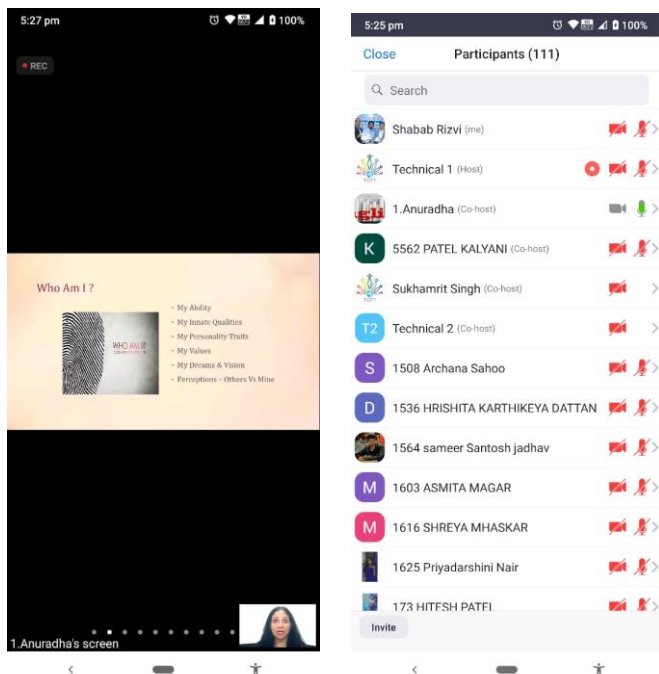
5:27 pm
100%

REC

Who Am I ?

WHO AM I?

• My Ability
• My Innate Qualities
• My Personality Traits
• My Values
• My Dreams & Vision
• Perceptions – Others Vs Mine

1.Anuradha's screen

5:25 pm
100%

Close
Participants (111)

Search

Shabab Rizvi (me)
Technical 1 (Host)
1.Anuradha (Co-host)
K 5562 PATEL KALYANI (Co-host)
Sukhamrit Singh (Co-host)
T2 Technical 2 (Co-host)
S 1508 Archana Sahoo
D 1536 HRISHITA KARTHIKEYA DATTAN
1564 sameer Santosh jadhav
M 1603 ASMITA MAGAR
M 1616 SHREYA MHASKAR
1625 Priyadarshini Nair
173 HITESH PATEL

Invite